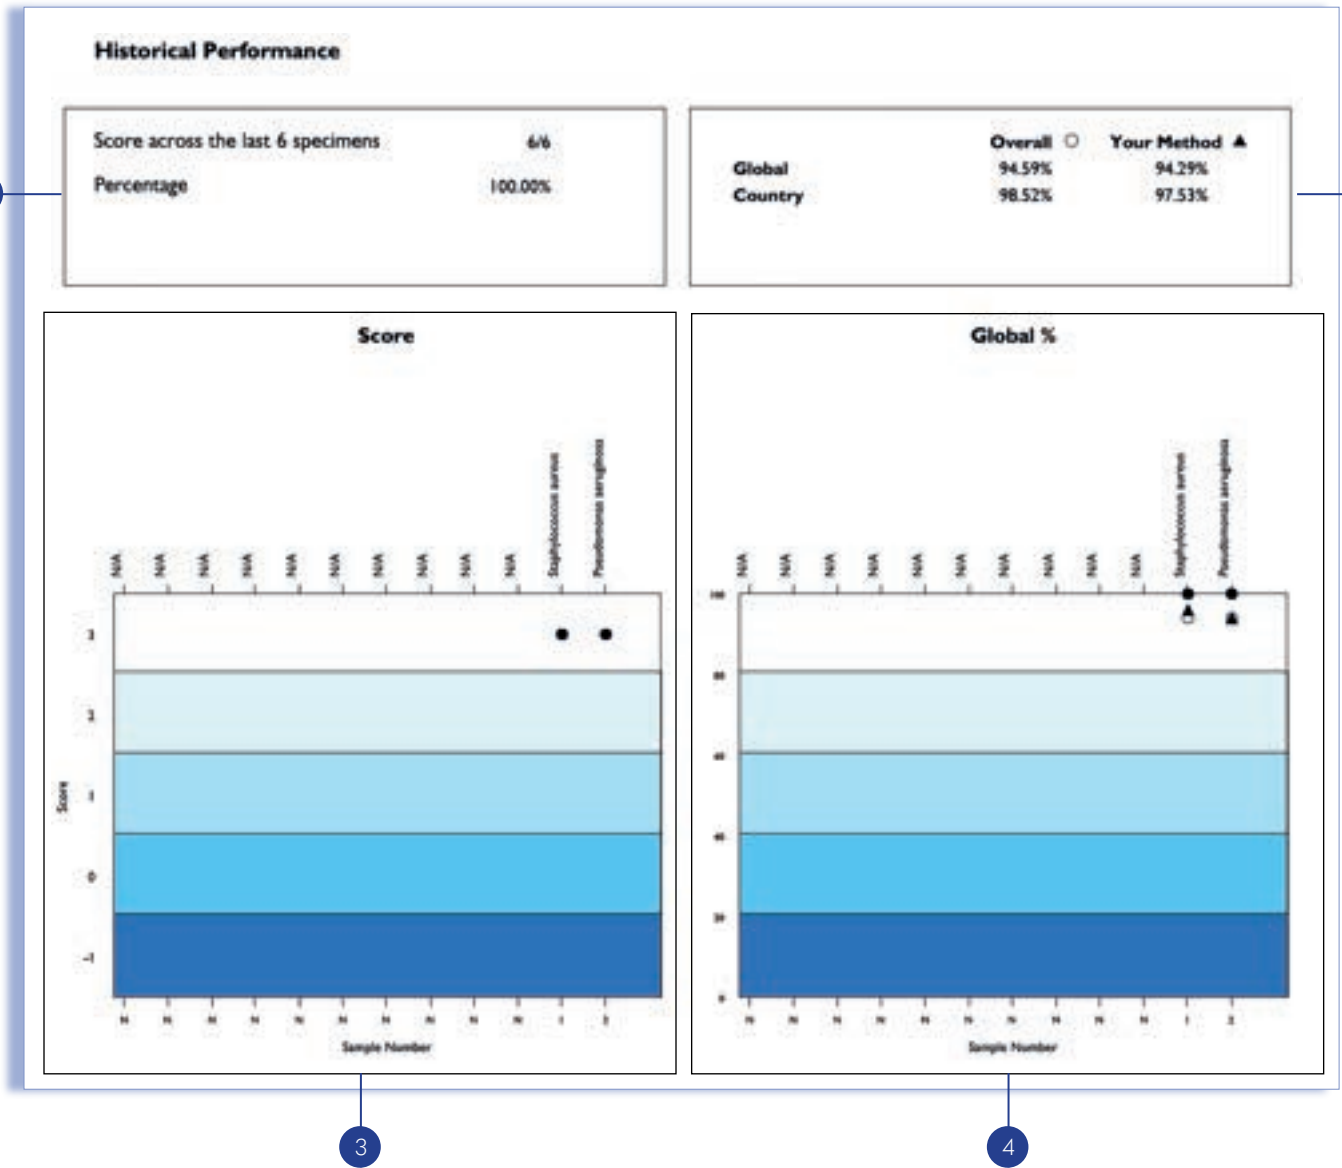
Historical Performance

Score across the last 6 specimens 6/6
Percentage 100.00%

| | Overall ○ | Your Method ▲ |
|---|---|---|
| Global | 94.59% | 94.29% |
| Country | 98.52% | 97.53% |

Score

N/A N/A N/A N/A N/A N/A N/A N/A N/A N/A Staphylococcus aureus Pseudomonas aeruginosa

3
2
1
0
-1

Score

N N N N N N N N N N 1 2

Sample Number

Global %

N/A N/A N/A N/A N/A N/A N/A N/A N/A N/A Staphylococcus aureus Pseudomonas aeruginosa

100
80
60
40
20
0

N N N N N N N N N N 1 2

Sample Number

3

4